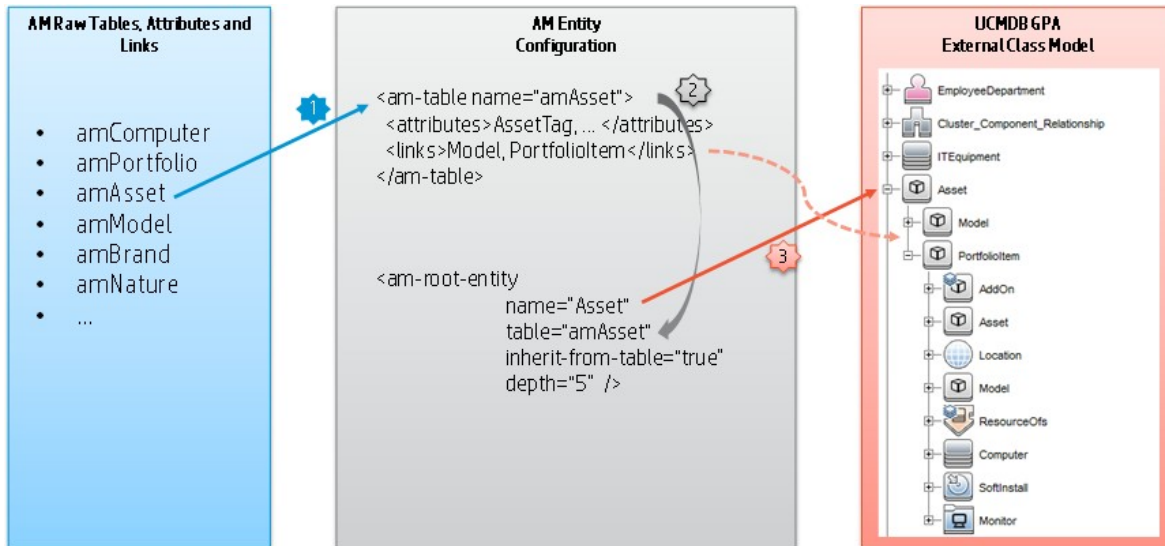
AM Raw Tables, Attributes and Links

- amComputer
- amPortfolio
- amAsset
- amModel
- amBrand
- amNature
- ...

1

AM Entity Configuration

<am-table name="amAsset">
<attributes>AssetTag, ... </attributes>
<links>Model, PortfolioItem</links>
</am-table>

2

<am-root-entity
name="Asset"
table="amAsset"
inherit-from-table="true"
depth="5" />

3

UCMDB GPA External Class Model

EmployeeDepartment
Cluster_Component_Relationship
ITEquipment
Asset
Model
PortfolioItem
AddOn
Asset
Location
Model
ResourceOfs
Computer
SoftInstall
Monitor